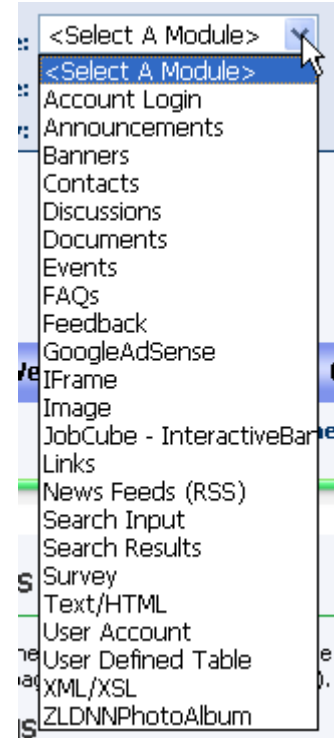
<Select A Module>
<Select A Module>
Account Login
Announcements
Banners
Contacts
Discussions
Documents
Events
FAQs
Feedback
GoogleAdSense
IFrame
Image
JobCube - InteractiveBar
Links
News Feeds (RSS)
Search Input
Search Results
Survey
Text/HTML
User Account
User Defined Table
XML/XSL
ZLDNNPhotoAlbum